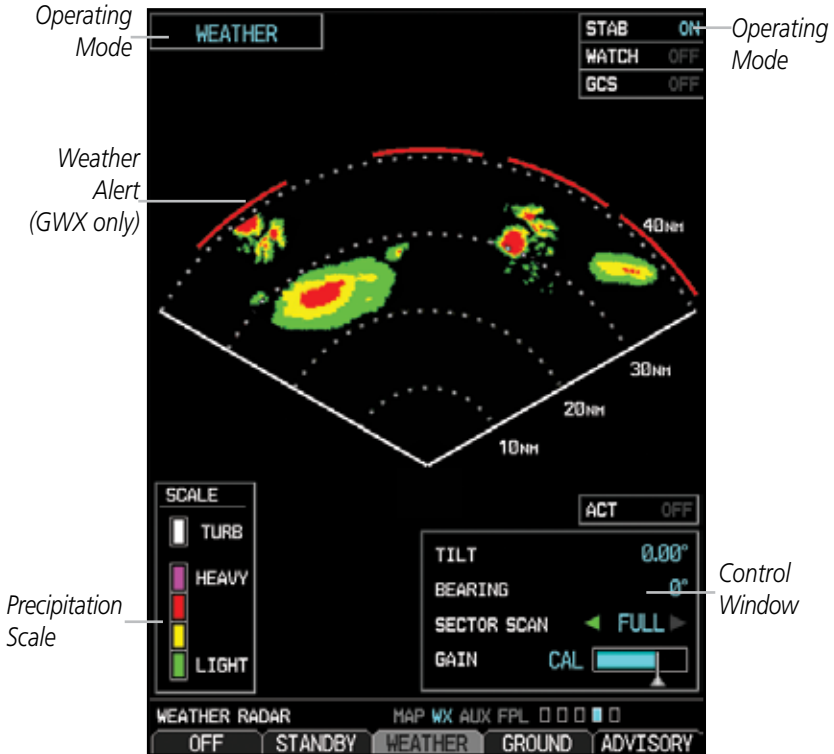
Operating Mode

WEATHER

STAB ON
WATCH OFF
GCS OFF

Operating Mode

Weather Alert (GWX only)

40NM
30NM
20NM
10NM

SCALE
TURB
HEAVY
LIGHT

Precipitation Scale

ACT OFF

TILT 0.00°
BEARING 0°
SECTOR SCAN FULL
GAIN CAL

Control Window

WEATHER RADAR
MAP WX AUX FPL

OFF | STANDBY | WEATHER | GROUND | ADVISORY